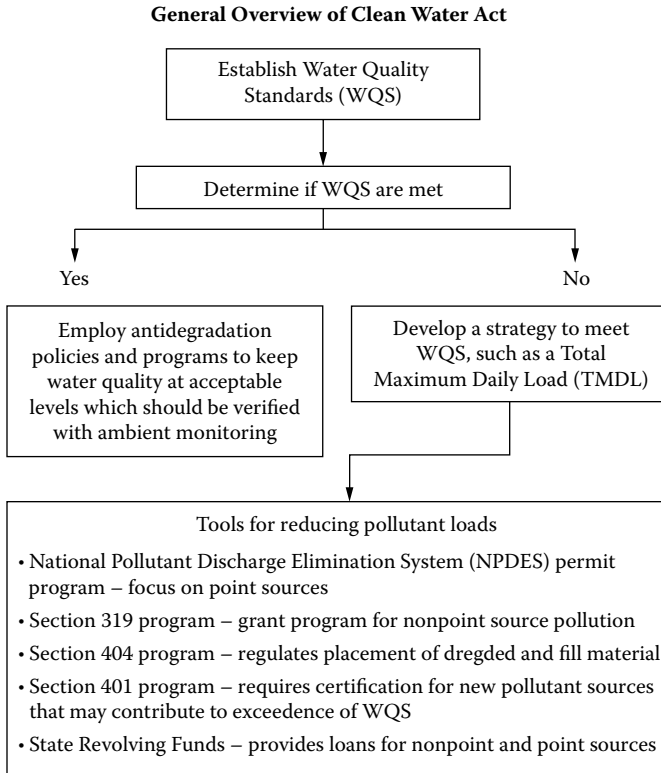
**General Overview of Clean Water Act**

Establish Water Quality Standards (WQS)

Determine if WQS are met

Yes

No

Employ antidegradation policies and programs to keep water quality at acceptable levels which should be verified with ambient monitoring

Develop a strategy to meet WQS, such as a Total Maximum Daily Load (TMDL)

Tools for reducing pollutant loads

• National Pollutant Discharge Elimination System (NPDES) permit program – focus on point sources

• Section 319 program – grant program for nonpoint source pollution

• Section 404 program – regulates placement of dregded and fill material

• Section 401 program – requires certification for new pollutant sources that may contribute to exceedence of WQS

• State Revolving Funds – provides loans for nonpoint and point sources